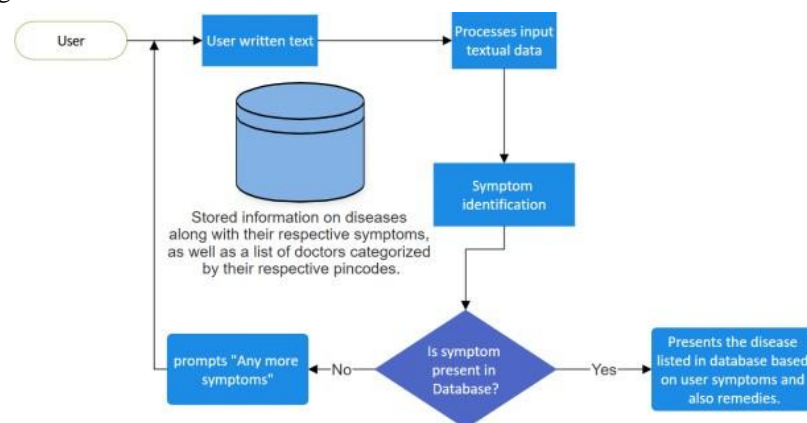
User

User written text

Processes input textual data

Stored information on diseases along with their respective symptoms, as well as a list of doctors categorized by their respective pincodes.

Symptom identification

Is symptom present in Database?

No

Yes

prompts "Any more symptoms"

Presents the disease listed in database based on user symptoms and also remedies.